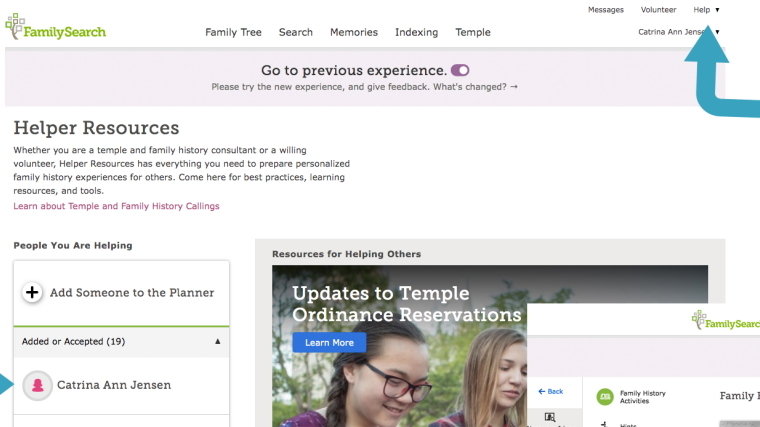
FamilySearch

Family Tree Search Memories Indexing Temple

Messages Volunteer Help ▾

Catrina Ann Jensen ▾

Go to previous experience.

Please try the new experience, and give feedback. What's changed? →

Helper Resources

Whether you are a temple and family history consultant or a willing volunteer, Helper Resources has everything you need to prepare personalized family history experiences for others. Come here for best practices, learning resources, and tools.

Learn about Temple and Family History Callings

People You Are Helping

Add Someone to the Planner

Added or Accepted (19)

Catrina Ann Jensen

Resources for Helping Others

Updates to Temple Ordinance Reservations

Learn More

FamilySearch

← Back

Family History Activities

Family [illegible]

Hints